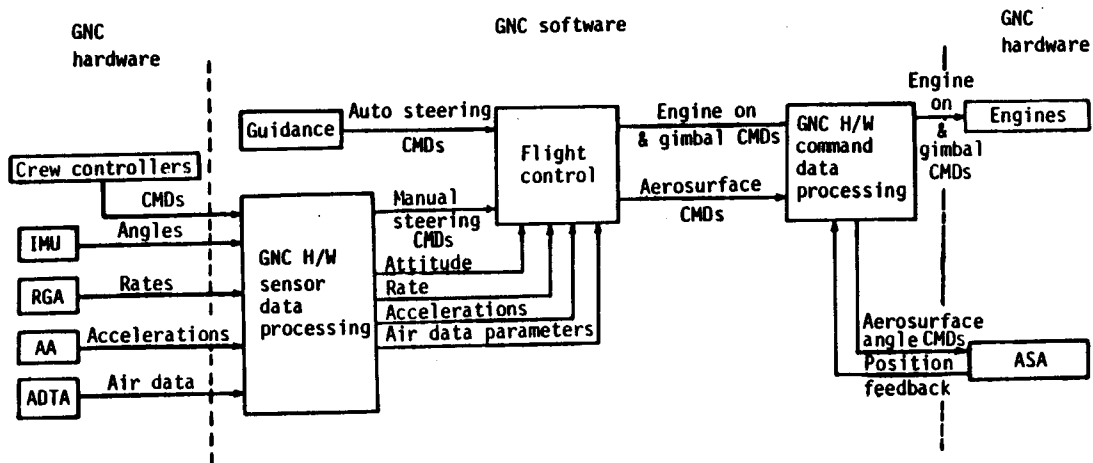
GNC hardware

GNC software

GNC hardware

Guidance

Auto steering CMDs

Flight control

Engine on & gimbal CMDs

Aerosurface CMDs

GNC H/W command data processing

Engine on & gimbal CMDs

Engines

Crew controllers

CMDs

IMU

Angles

RGA

Rates

AA

Accelerations

ADTA

Air data

GNC H/W sensor data processing

Manual steering CMDs

Attitude

Rate

Accelerations

Air data parameters

Aerosurface angle CMDs

Position feedback

ASA